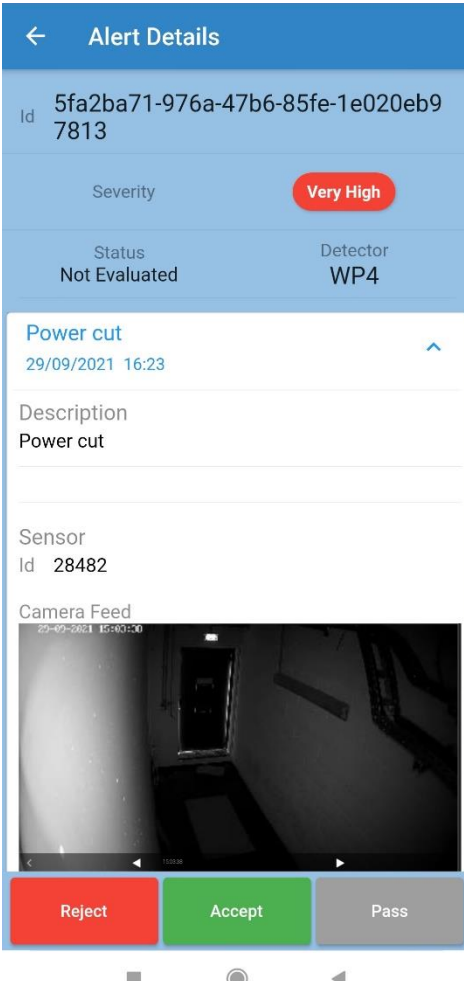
Alert Details

Id 5fa2ba71-976a-47b6-85fe-1e020eb97813

Severity Very High

Status
Not Evaluated

Detector
WP4

Power cut
29/09/2021 16:23

Description
Power cut

Sensor
Id 28482

Camera Feed

29-09-2021 15:03:30

Reject Accept Pass